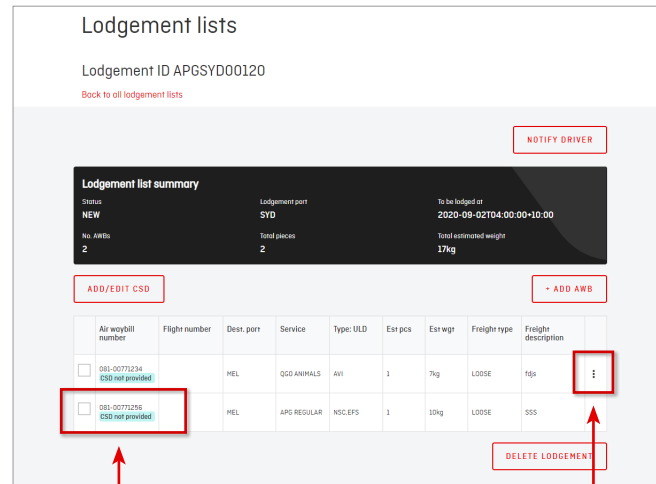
Lodgement lists

Lodgement ID APGSYD00120

Back to all lodgement lists

NOTIFY DRIVER

Lodgement list summary

Status
NEW

Lodgement port
SYD

To be lodged at
2020-09-02T04:00:00+10:00

No. AWBs
2

Total pieces
2

Total estimated weight
17kg

ADD/EDIT CSD

+ ADD AWB

| | Air waybill number | Flight number | Dest. port | Service | Type: ULD | Est pcs | Est wgt | Freight type | Freight description | |
|---|---|---|---|---|---|---|---|---|---|---|
| | 081-00771234 CSD not provided | | MEL | QGD ANIMALS | AVI | 1 | 7kg | LOOSE | fdjs | ⋮ |
| | 081-00771256 CSD not provided | | MEL | APG REGULAR | NSC,EFS | 1 | 10kg | LOOSE | SSS | ⋮ |

DELETE LODGEMENT